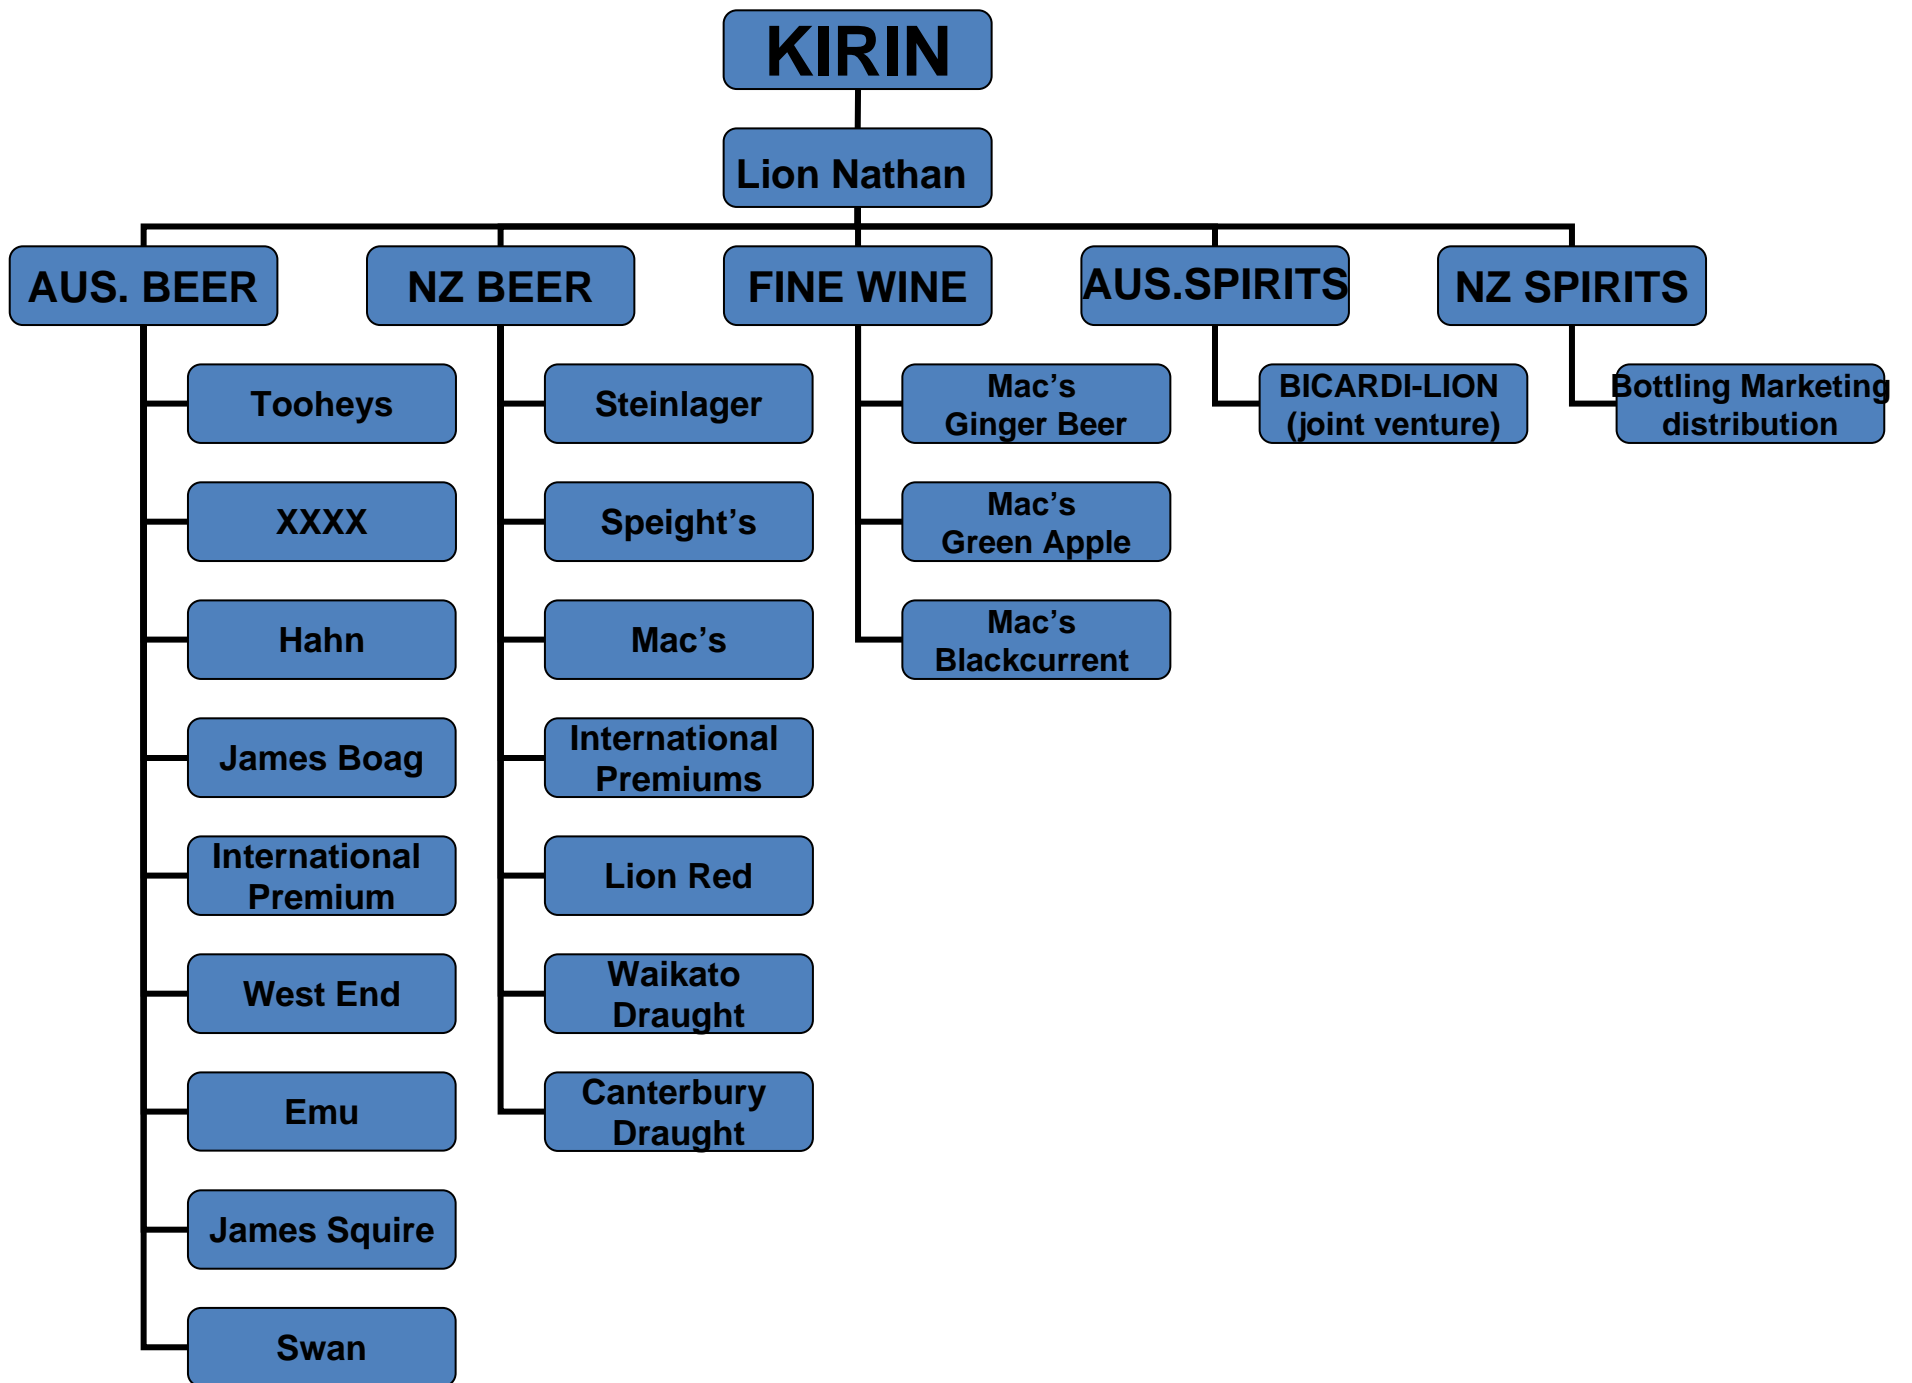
KIRIN

Lion Nathan

AUS. BEER

Tooheys

XXXX

Hahn

James Boag

International Premium

West End

Emu

James Squire

Swan

NZ BEER

Steinlager

Speight’s

Mac’s

International Premiums

Lion Red

Waikato Draught

Canterbury Draught

FINE WINE

Mac’s Ginger Beer

Mac’s Green Apple

Mac’s Blackcurrent

AUS.SPIRITS

BICARDI-LION (joint venture)

NZ SPIRITS

Bottling Marketing distribution